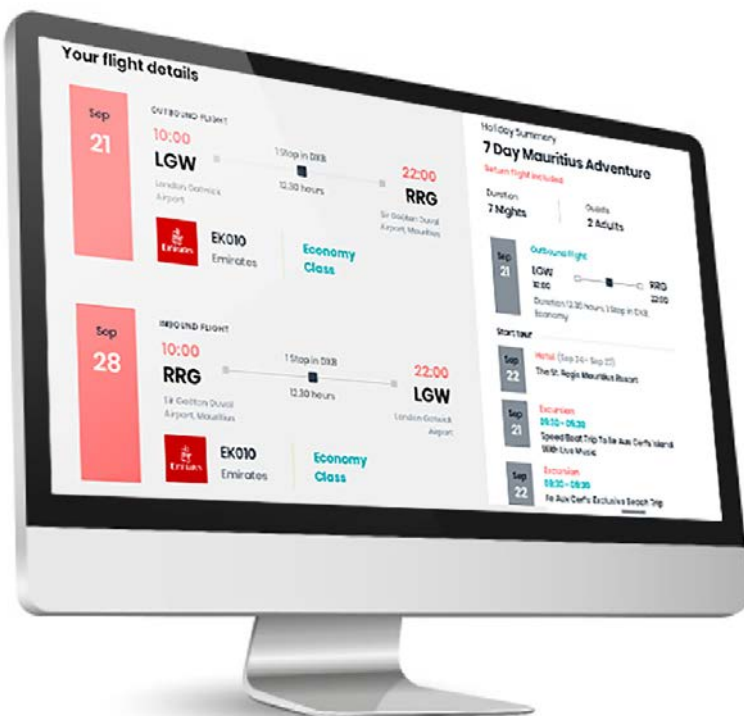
Your flight details

Sep
21

OUTBOUND FLIGHT
10:00
LGW
London Gatwick Airport

1 Stop in DXB
12.30 hours

22:00
RRG
Sir Gaëtan Duval Airport, Mauritius

Emirates
EK010
Emirates

Economy Class

Sep
28

INBOUND FLIGHT
10:00
RRG
Sir Gaëtan Duval Airport, Mauritius

1 Stop in DXB
12.30 hours

22:00
LGW
London Gatwick Airport

Emirates
EK010
Emirates

Economy Class

Holiday Summary
7 Day Mauritius Adventure
Return flight included

Duration
7 Nights

Guests
2 Adults

Sep
21
Outbound flight
LGW
10:00
RRG
22:00
Duration 12.30 hours, 1 Stop in DXB
Economy

START TOUR

Sep
22
Hotel (Sep 24 – Sep 27)
The St. Regis Mauritius Resort

Sep
21
Excursion
09:30 – 05:30
Speed Boat Trip To Ile Aux Cerfs Island With Live Music

Sep
22
Excursion
09:30 – 05:30
Ile Aux Cerfs Exclusive Beach Trip